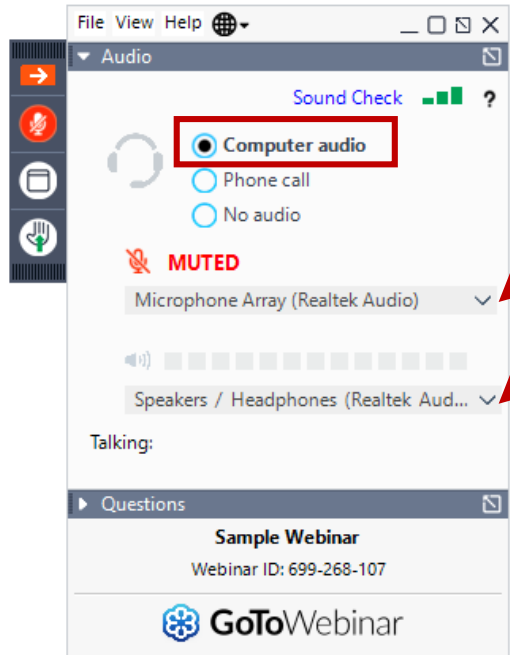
File View Help

Audio

Sound Check ?

Computer audio

Phone call

No audio

MUTED

Microphone Array (Realtek Audio)

Speakers / Headphones (Realtek Aud...

Talking:

Questions

Sample Webinar

Webinar ID: 699-268-107

GoToWebinar